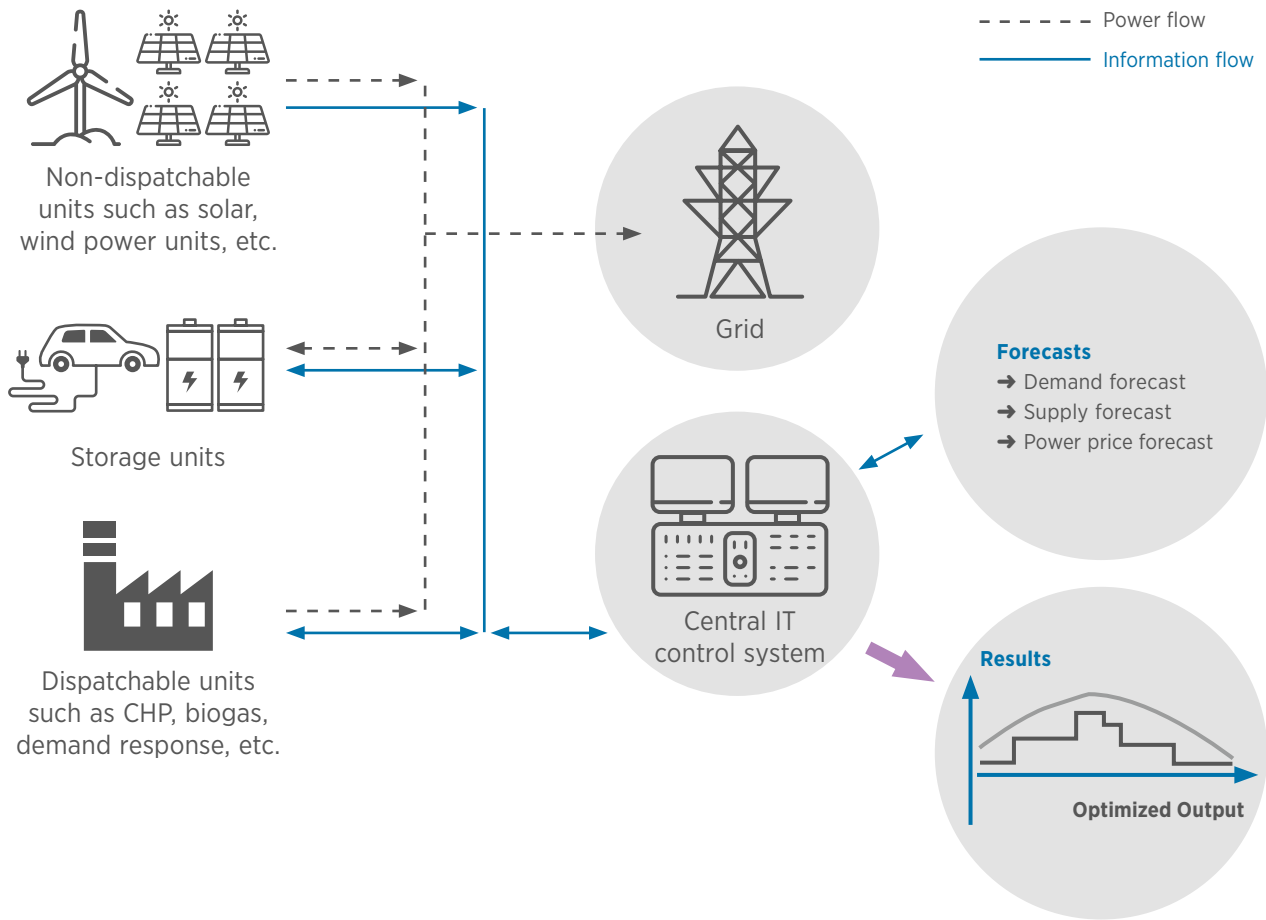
Power flow

Information flow

Non-dispatchable units such as solar, wind power units, etc.

Storage units

Dispatchable units such as CHP, biogas, demand response, etc.

Grid

Central IT control system

Forecasts
➜ Demand forecast
➜ Supply forecast
➜ Power price forecast

Results

Optimized Output